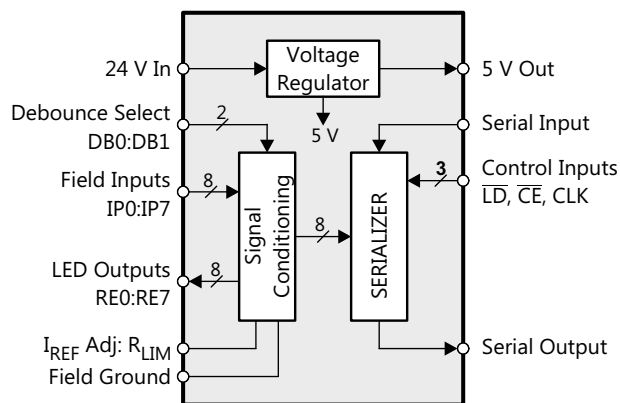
24 V In

Voltage Regulator

5 V Out

Debounce Select DB0:DB1

2

5 V

Serial Input

Control Inputs $\overline{LD}$, $\overline{CE}$, CLK

3

Field Inputs IP0:IP7

8

Signal Conditioning

8

SERIALIZER

LED Outputs RE0:RE7

8

$I_{REF}$ Adj: $R_{LIM}$

Field Ground

Serial Output